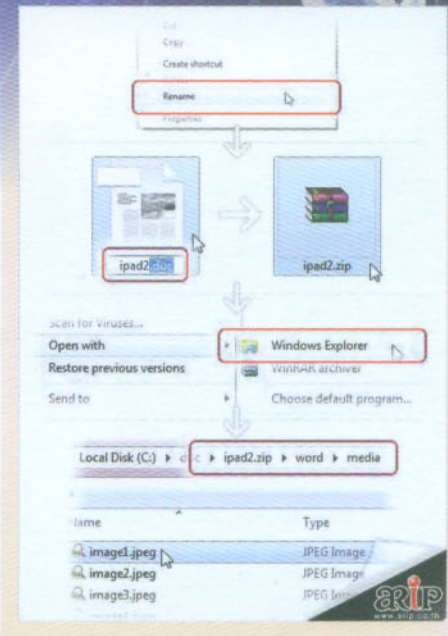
Cut
Copy
Create shortcut
Rename
Properties

ipad2.docx

ipad2.zip

Scan for Viruses...
Open with
Restore previous versions
Send to

Windows Explorer
WinRAR archiver
Choose default program...

Local Disk (C:) ▸ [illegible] ▸ ipad2.zip ▸ word ▸ media

Name
Type
image1.jpeg
JPEG Image
image2.jpeg
JPEG Image
image3.jpeg
JPEG Image

ARiP
www.arip.co.th